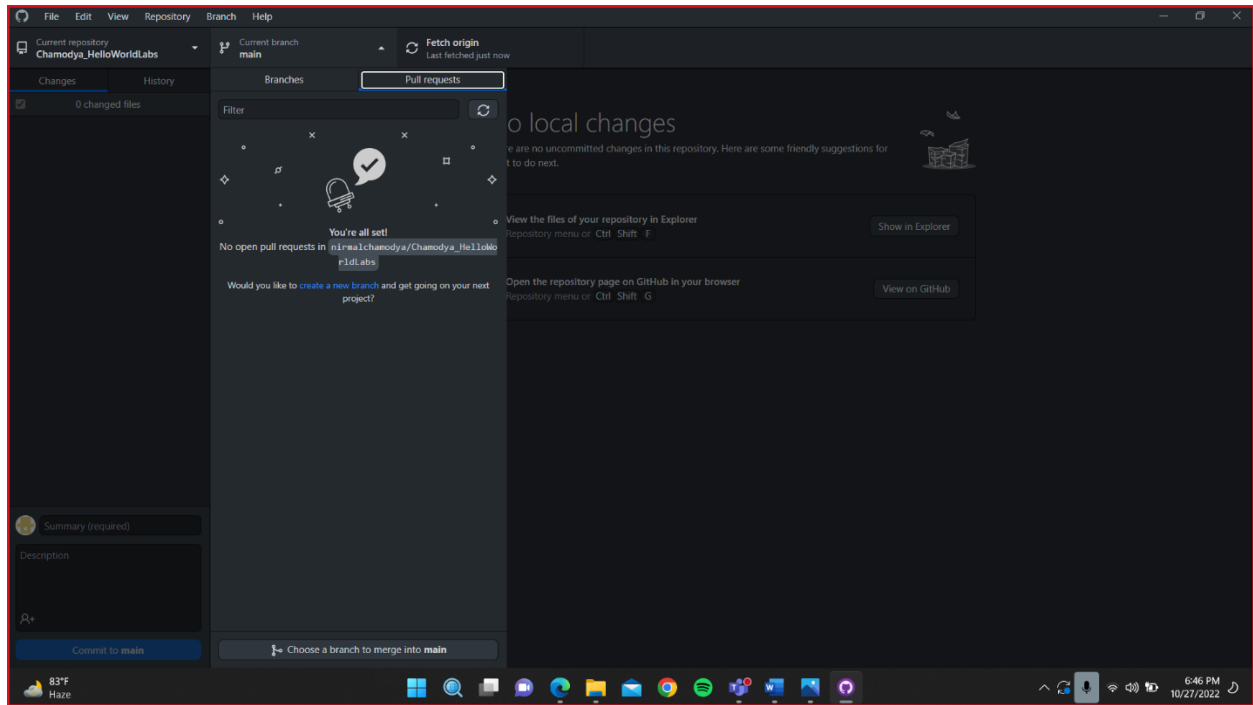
File Edit View Repository Branch Help

Current repository
Chamodya_HelloWorldLabs

Current branch
main

Fetch origin
Last fetched just now

Changes History

0 changed files

Branches Pull requests

Filter

You're all set!
No open pull requests in nirmalchamodya/Chamodya_HelloWorldLabs

Would you like to create a new branch and get going on your next project?

Choose a branch to merge into main

o local changes
re are no uncommitted changes in this repository. Here are some friendly suggestions for t to do next.

View the files of your repository in Explorer
Repository menu or Ctrl Shift F
Show in Explorer

Open the repository page on GitHub in your browser
Repository menu or Ctrl Shift G
View on GitHub

Summary (required)

Description

Commit to main

83°F
Haze

6:46 PM
10/27/2022